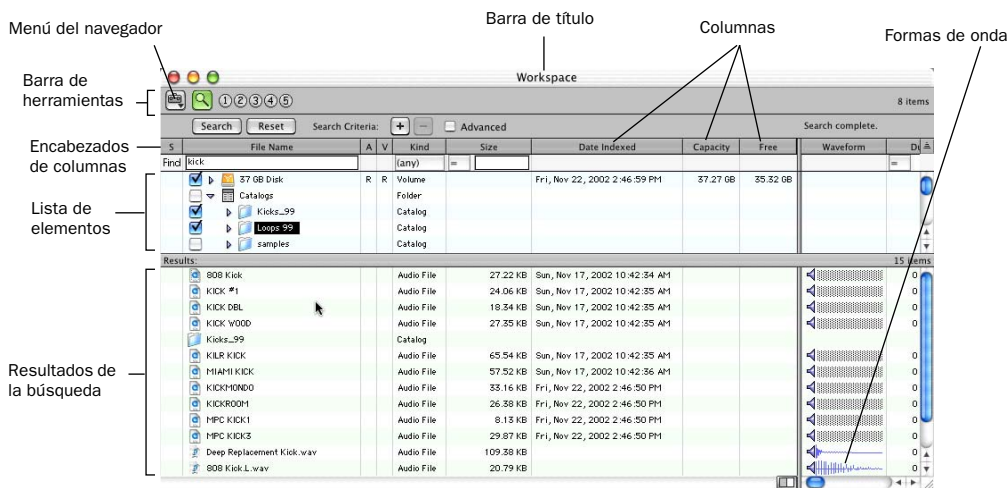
Menú del navegador

Barra de título

Columnas

Formas de onda

Barra de herramientas

Encabezados de columnas

Lista de elementos

Resultados de la búsqueda

Workspace

①②③④⑤

8 items

Search Reset Search Criteria: + − Advanced

Search complete.

| S | File Name | A | V | Kind | Size | Date Indexed | Capacity | Free | Waveform | Du |
|---|---|---|---|---|---|---|---|---|---|---|
| Find | kick | | | (any) | = | | | | | = |
| | 37 GB Disk | R | R | Volume | | Fri, Nov 22, 2002 2:46:59 PM | 37.27 GB | 35.32 GB | | |
| | Catalogs | | | Folder | | | | | | |
| | Kicks_99 | | | Catalog | | | | | | |
| | Loops 99 | | | Catalog | | | | | | |
| | samples | | | Catalog | | | | | | |

Results: 15 items

| File Name | Kind | Size | Date Indexed | Du |
|---|---|---|---|---|
| 808 Kick | Audio File | 27.22 KB | Sun, Nov 17, 2002 10:42:34 AM | 0 |
| KICK #1 | Audio File | 24.06 KB | Sun, Nov 17, 2002 10:42:35 AM | 0 |
| KICK DBL | Audio File | 18.34 KB | Sun, Nov 17, 2002 10:42:35 AM | 0 |
| KICK WOOD | Audio File | 27.35 KB | Sun, Nov 17, 2002 10:42:35 AM | 0 |
| Kicks_99 | Catalog | | | |
| KILR KICK | Audio File | 65.54 KB | Sun, Nov 17, 2002 10:42:35 AM | 0 |
| MIAMI KICK | Audio File | 57.52 KB | Sun, Nov 17, 2002 10:42:36 AM | 0 |
| KICKMONDO | Audio File | 33.16 KB | Fri, Nov 22, 2002 2:46:50 PM | 0 |
| KICKROOM | Audio File | 26.38 KB | Fri, Nov 22, 2002 2:46:50 PM | 0 |
| MPC KICK1 | Audio File | 8.13 KB | Fri, Nov 22, 2002 2:46:50 PM | 0 |
| MPC KICK3 | Audio File | 29.87 KB | Fri, Nov 22, 2002 2:46:50 PM | 0 |
| Deep Replacement Kick.wav | Audio File | 109.38 KB | | 0 |
| 808 Kick.L.wav | Audio File | 20.79 KB | | 0 |